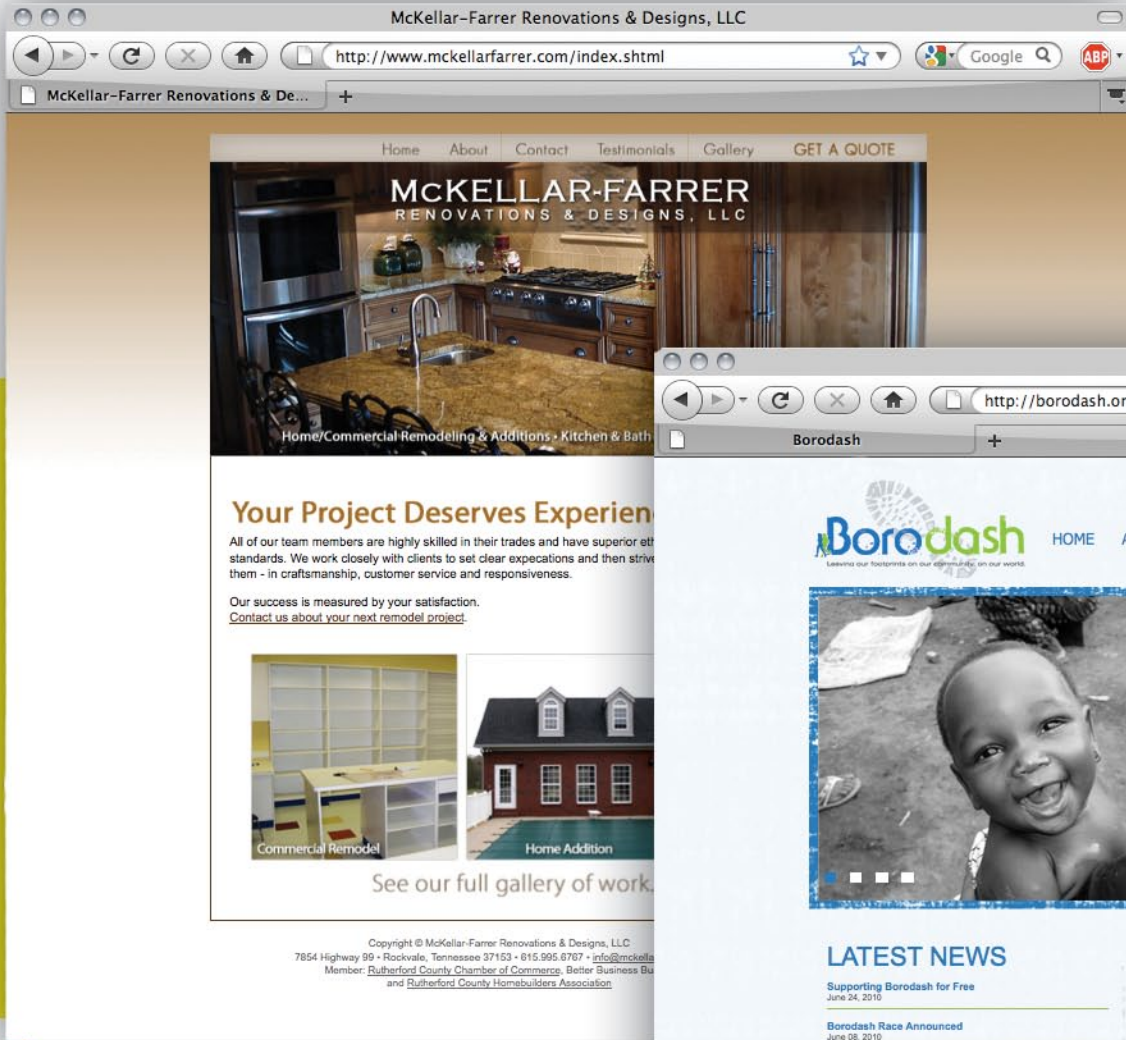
McKellar-Farrer Renovations & Designs, LLC

http://www.mckellarfarrer.com/index.shtml

Google

ABP

McKellar-Farrer Renovations & De...

+

Home About Contact Testimonials Gallery GET A QUOTE

MCKELLAR-FARRER
RENOVATIONS & DESIGNS, LLC

Home/Commercial Remodeling & Additions • Kitchen & Bath

Your Project Deserves Experien

All of our team members are highly skilled in their trades and have superior eth standards. We work closely with clients to set clear expecations and then strive them - in craftsmanship, customer service and responsiveness.

Our success is measured by your satisfaction.
Contact us about your next remodel project.

Commercial Remodel

Home Addition

See our full gallery of work.

Copyright © McKellar-Farrer Renovations & Designs, LLC
7854 Highway 99 • Rockvale, Tennessee 37153 • 615.995.6767 • info@mckella
Member: Rutherford County Chamber of Commerce, Better Business Bu
and Rutherford County Homebuilders Association

http://borodash.or

Borodash

+

Borodash

Leaving our footprints on our community, on our world.

HOME A

LATEST NEWS

Supporting Borodash for Free
June 24, 2010

Borodash Race Announced
June 08, 2010